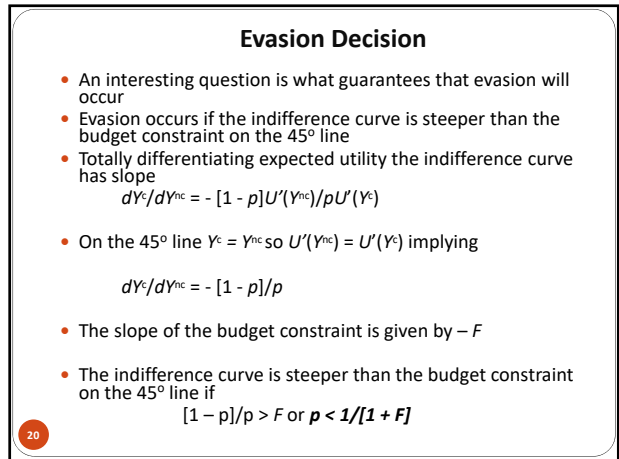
Evasion Decision

- An interesting question is what guarantees that evasion will occur
- Evasion occurs if the indifference curve is steeper than the budget constraint on the 45$^o$ line
- Totally differentiating expected utility the indifference curve has slope

$dY^c/dY^{nc} = - [1 - p]U'(Y^{nc})/pU'(Y^c)$

- On the 45$^o$ line $Y^c = Y^{nc}$ so $U'(Y^{nc}) = U'(Y^c)$ implying

$dY^c/dY^{nc} = - [1 - p]/p$

- The slope of the budget constraint is given by – $F$

- The indifference curve is steeper than the budget constraint on the 45$^o$ line if

[1 – p]/p > $F$ or $\boldsymbol{p < 1/[1 + F]}$

20